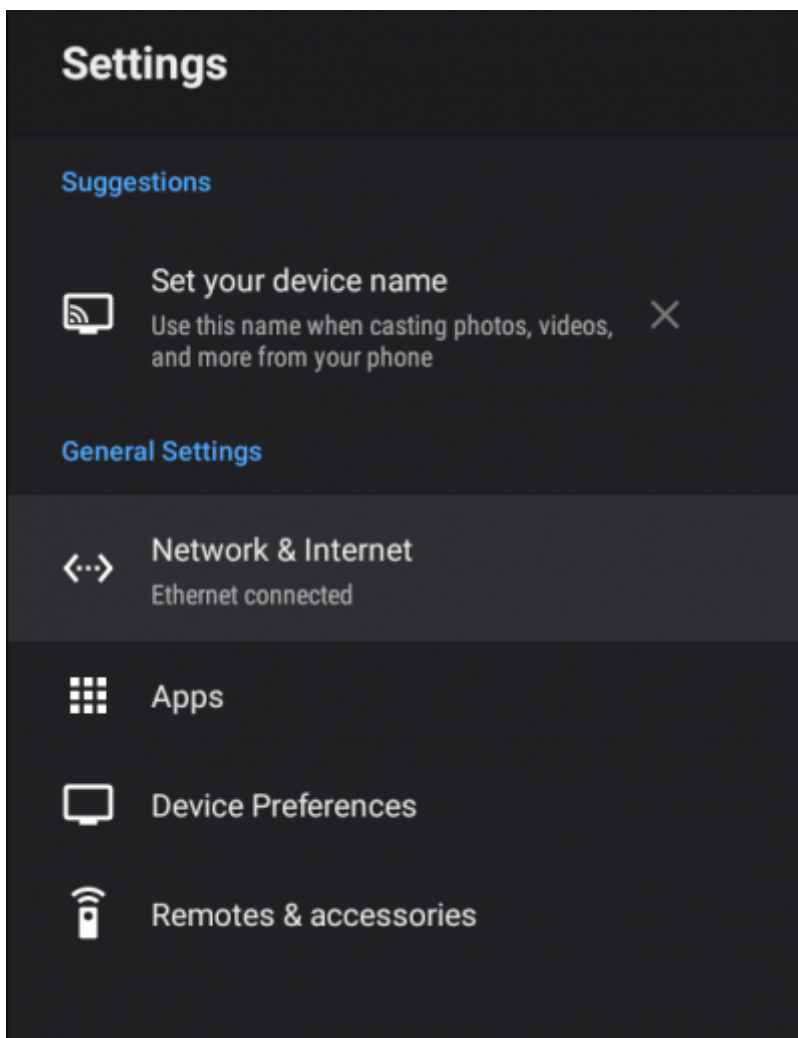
Settings

Suggestions

Set your device name
Use this name when casting photos, videos, and more from your phone

General Settings

Network & Internet
Ethernet connected

Apps

Device Preferences

Remotes & accessories